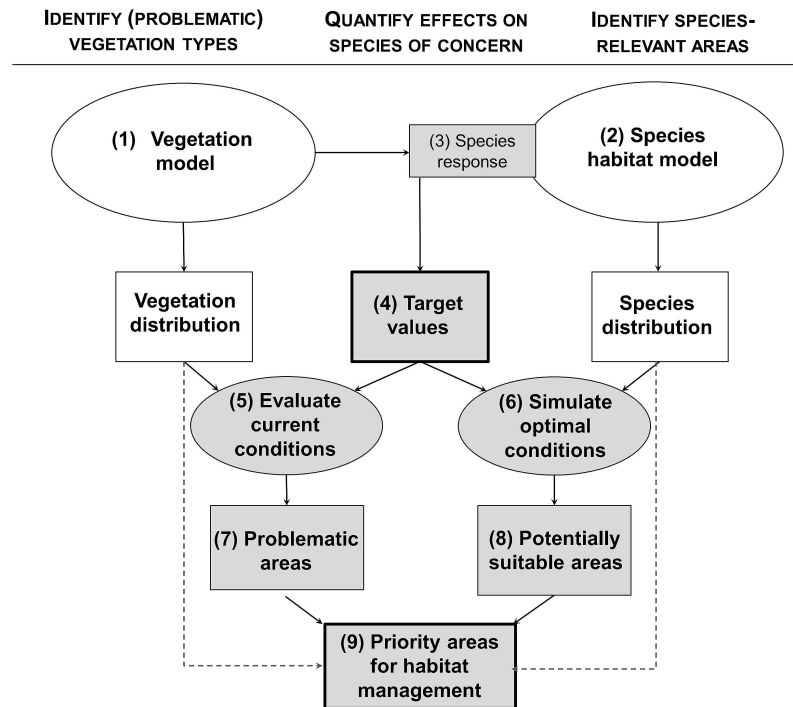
IDENTIFY (PROBLEMATIC) VEGETATION TYPES

QUANTIFY EFFECTS ON SPECIES OF CONCERN

IDENTIFY SPECIES-RELEVANT AREAS

(1) Vegetation model

(3) Species response

(2) Species habitat model

Vegetation distribution

(4) Target values

Species distribution

(5) Evaluate current conditions

(6) Simulate optimal conditions

(7) Problematic areas

(8) Potentially suitable areas

(9) Priority areas for habitat management